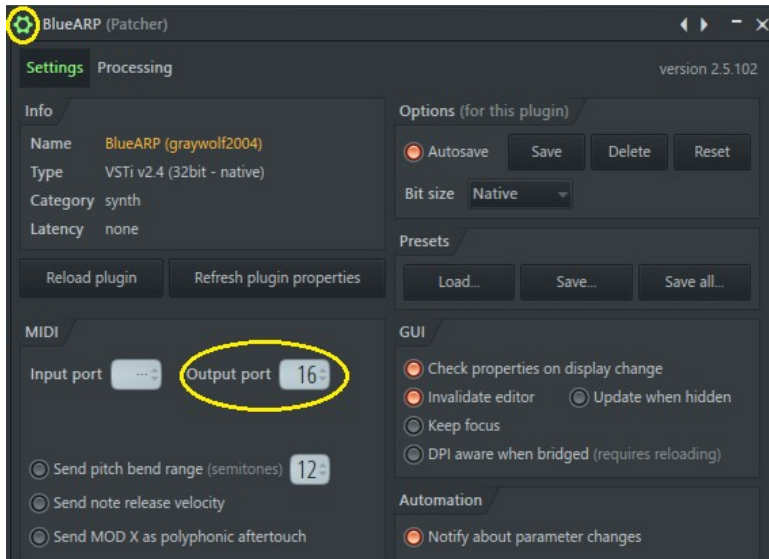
BlueARP (Patcher)

Settings Processing

version 2.5.102

Info

Name BlueARP (graywolf2004)
Type VSTi v2.4 (32bit - native)
Category synth
Latency none

Reload plugin

Refresh plugin properties

Options (for this plugin)

Autosave

Save

Delete

Reset

Bit size Native

Presets

Load...

Save...

Save all...

MIDI

Input port ---

Output port 16

Send pitch bend range (semitones) 12

Send note release velocity

Send MOD X as polyphonic aftertouch

GUI

Check properties on display change

Invalidate editor

Update when hidden

Keep focus

DPI aware when bridged (requires reloading)

Automation

Notify about parameter changes